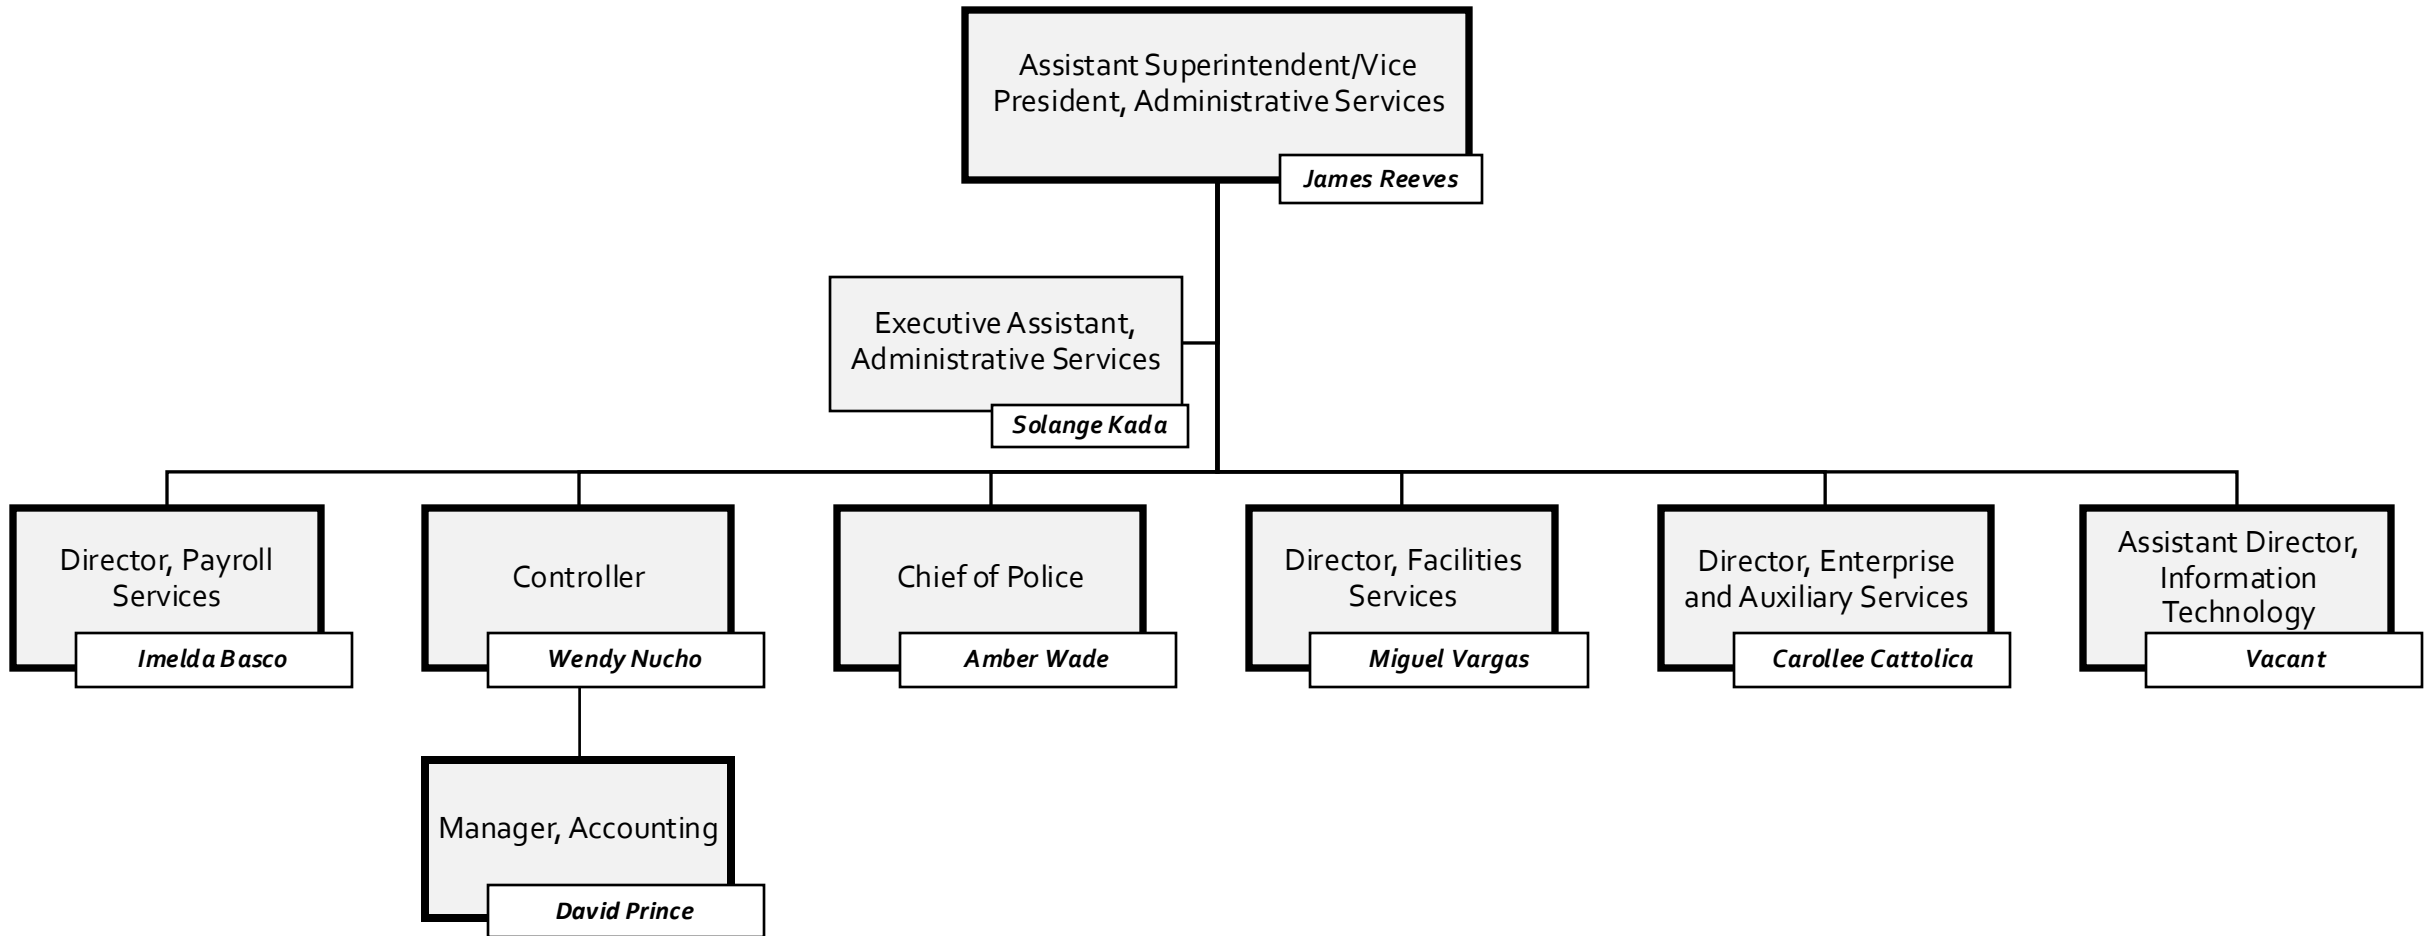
Assistant Superintendent/Vice President, Administrative Services

James Reeves

Executive Assistant, Administrative Services

Solange Kada

Director, Payroll Services

Imelda Basco

Controller

Wendy Nucho

Manager, Accounting

David Prince

Chief of Police

Amber Wade

Director, Facilities Services

Miguel Vargas

Director, Enterprise and Auxiliary Services

Carollee Cattolica

Assistant Director, Information Technology

Vacant